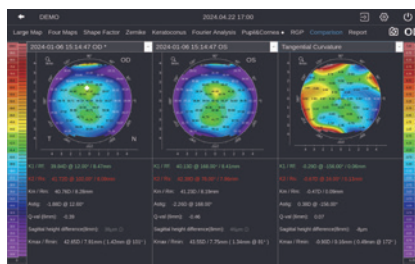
DEMO 2024.04.22 17:00

Large Map Four Maps Shape Factor Zernike Keratoconus Fourier Analysis Pupil&Cornea RGP Comparison Report

2024-01-06 15:14:47 OD *
OD
T N
K1 / Rf: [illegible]
K2 / Rs: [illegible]
Km / Rm: 40.76D / 8.28mm
Astig: -1.88D @ 12.90°
Q-val (6mm): -0.39
Sagittal height difference(8mm): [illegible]
Kmax / Rmin: 42.85D / 7.81mm ( 1.42mm @ 155° )

2024-01-06 15:14:47 OS
OS
K1 / Rf: 40.13D @ 168.00° / 8.41mm
K2 / Rs: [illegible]
Km / Rm: 41.23D / 8.19mm
Astig: -2.20D @ 168.00°
Q-val (6mm): -0.46
Sagittal height difference(8mm): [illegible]
Kmax / Rmin: 43.55D / 7.75mm ( 1.56mm @ 81° )

Tangential Curvature
K1 / Rf: -0.23D @ -156.00° / 0.28mm
K2 / Rs: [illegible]
Km / Rm: -0.47D / 0.09mm
Astig: -0.38D @ -156.00°
Q-val (6mm): 0.07
Sagittal height difference(8mm): -4µm
Kmax / Rmin: 0.90D / 0.16mm ( 0.48mm @ 172° )